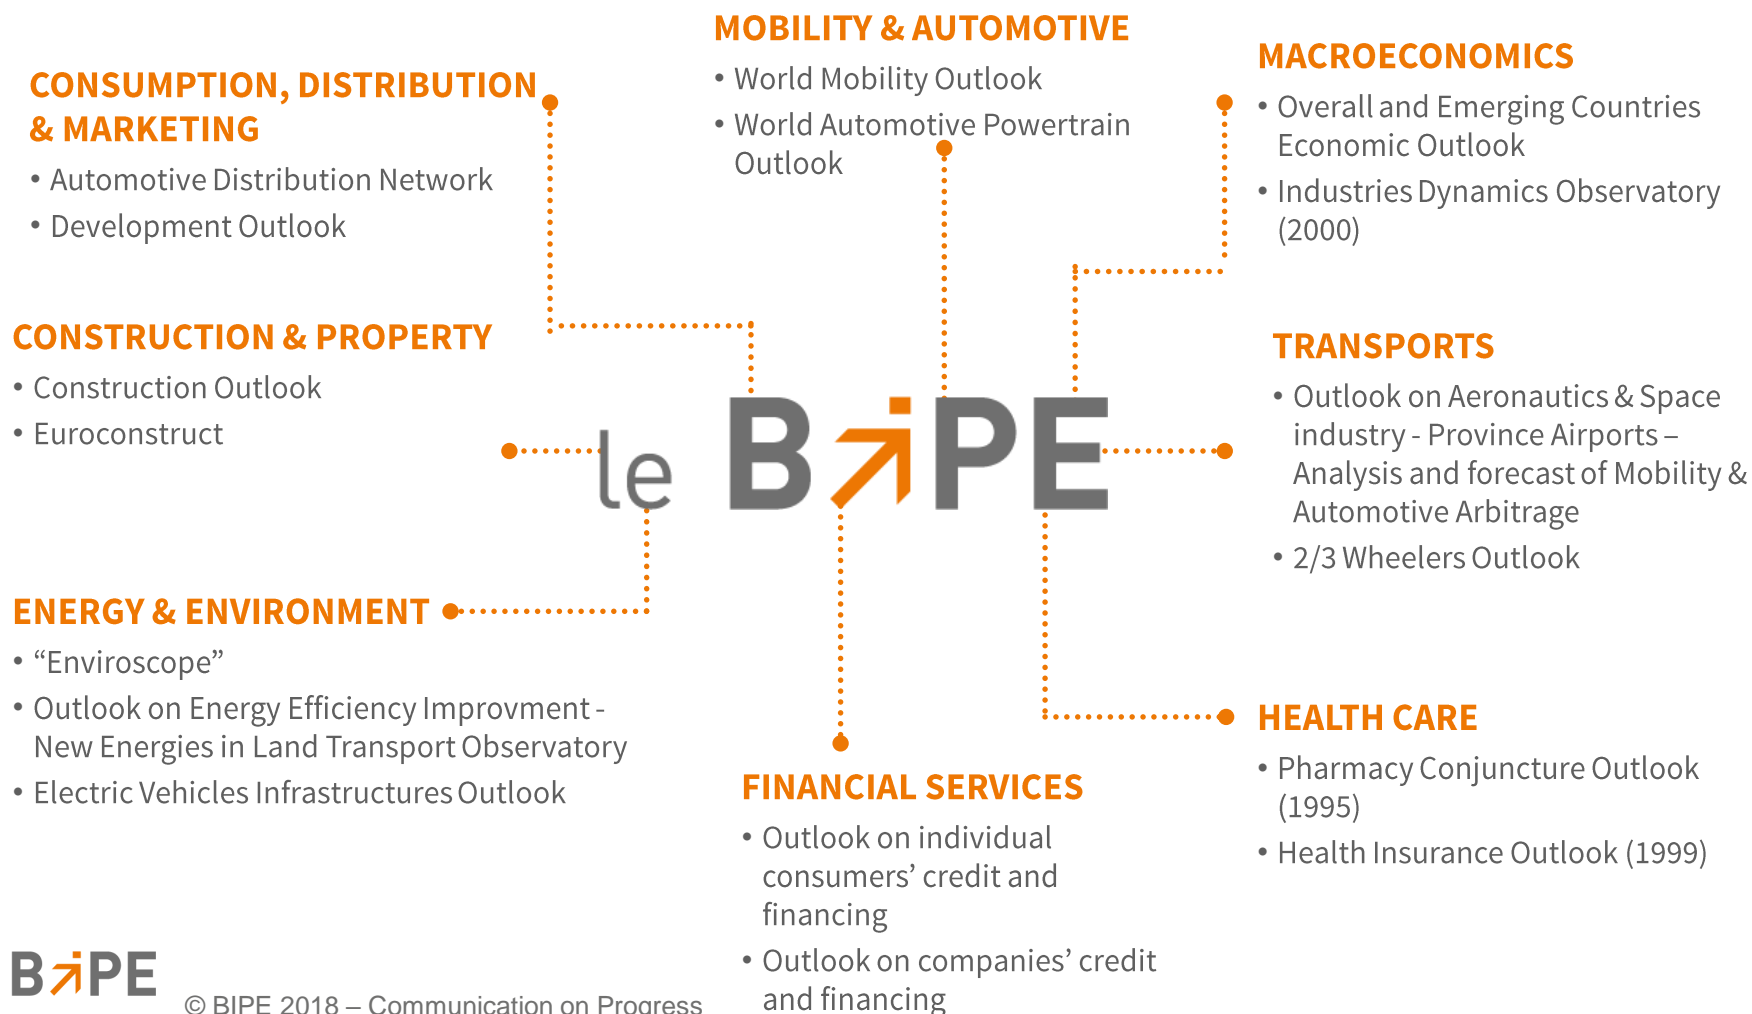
MOBILITY & AUTOMOTIVE
• World Mobility Outlook
• World Automotive Powertrain Outlook

CONSUMPTION, DISTRIBUTION & MARKETING
• Automotive Distribution Network
• Development Outlook

MACROECONOMICS
• Overall and Emerging Countries Economic Outlook
• Industries Dynamics Observatory (2000)

CONSTRUCTION & PROPERTY
• Construction Outlook
• Euroconstruct

le BIPE

TRANSPORTS
• Outlook on Aeronautics & Space industry - Province Airports – Analysis and forecast of Mobility & Automotive Arbitrage
• 2/3 Wheelers Outlook

ENERGY & ENVIRONMENT
• “Enviroscope”
• Outlook on Energy Efficiency Improvment - New Energies in Land Transport Observatory
• Electric Vehicles Infrastructures Outlook

HEALTH CARE
• Pharmacy Conjuncture Outlook (1995)
• Health Insurance Outlook (1999)

FINANCIAL SERVICES
• Outlook on individual consumers’ credit and financing
• Outlook on companies’ credit and financing

BIPE
© BIPE 2018 – Communication on Progress